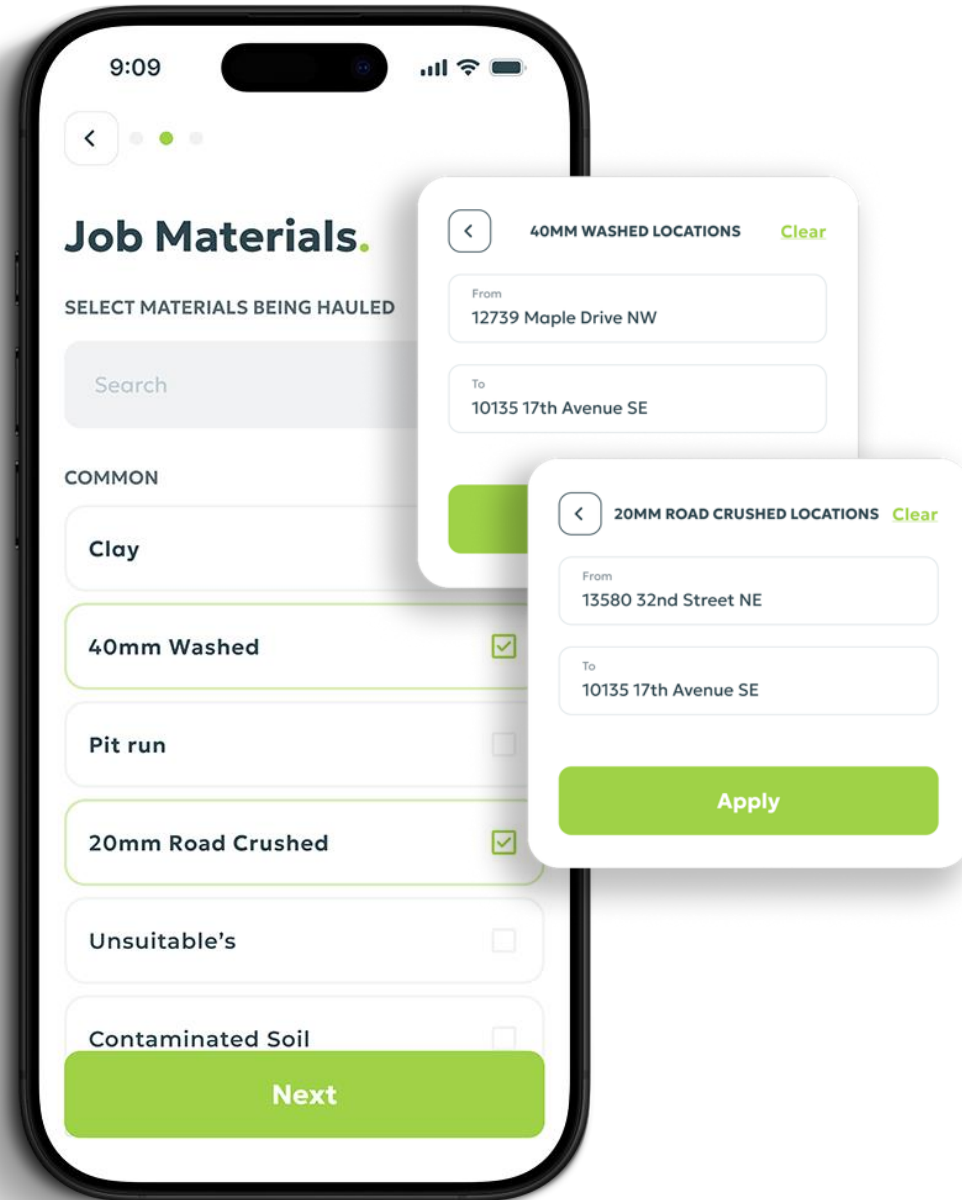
9:09

Job Materials.

SELECT MATERIALS BEING HAULED

Search

COMMON

Clay

40mm Washed

Pit run

20mm Road Crushed

Unsuitable's

Contaminated Soil

Next

40MM WASHED LOCATIONS Clear

From
12739 Maple Drive NW

To
10135 17th Avenue SE

20MM ROAD CRUSHED LOCATIONS Clear

From
13580 32nd Street NE

To
10135 17th Avenue SE

Apply